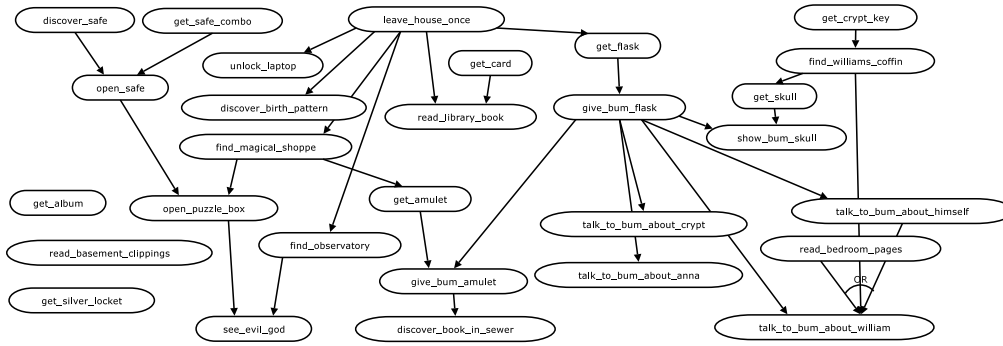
discover_safe
get_safe_combo
leave_house_once
get_crypt_key
get_flask
find_williams_coffin
unlock_laptop
get_card
open_safe
get_skull
discover_birth_pattern
read_library_book
give_bum_flask
show_bum_skull
find_magical_shoppe
get_album
get_amulet
open_puzzle_box
talk_to_bum_about_himself
talk_to_bum_about_crypt
find_observatory
read_bedroom_pages
read_basement_clippings
talk_to_bum_about_anna
give_bum_amulet
OR
get_silver_locket
see_evil_god
discover_book_in_sewer
talk_to_bum_about_william